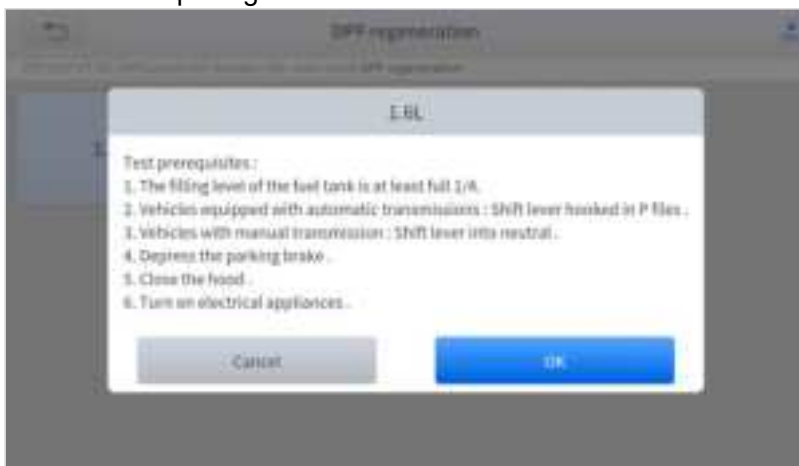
DPF regeneration

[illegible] DPF regeneration

1.6L

Test prerequisites :
1. The filling level of the fuel tank is at least full 1/4.
2. Vehicles equipped with automatic transmissions : Shift lever hooked in P files .
3. Vehicles with manual transmission : Shift lever into neutral .
4. Depress the parking brake .
5. Close the hood .
6. Turn on electrical appliances .

Cancel

OK